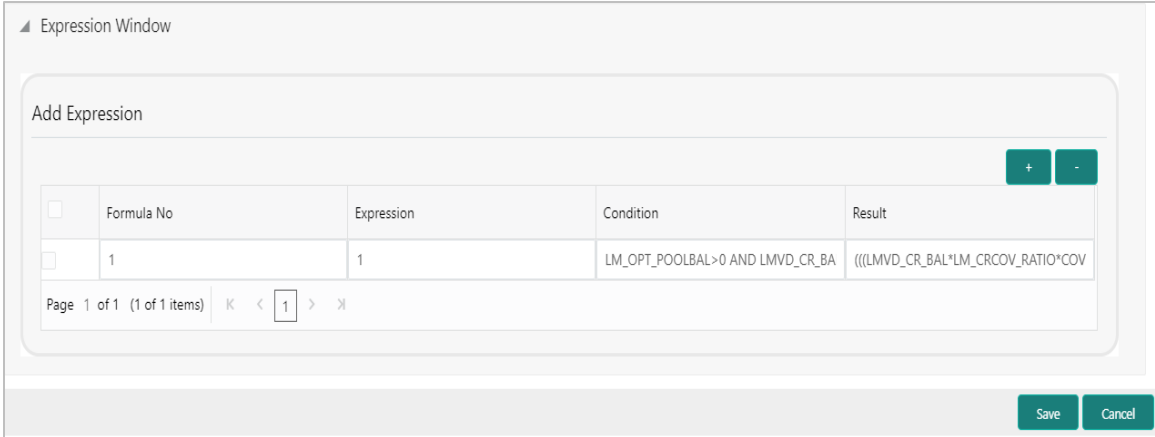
◢ Expression Window

Add Expression

+ -

| | Formula No | Expression | Condition | Result |
|---|---|---|---|---|
| | 1 | 1 | LM_OPT_POOLBAL>0 AND LMVD_CR_BA | (((LMVD_CR_BAL*LM_CRCOV_RATIO*COV |

Page 1 of 1 (1 of 1 items) K < 1 > >I

Save Cancel